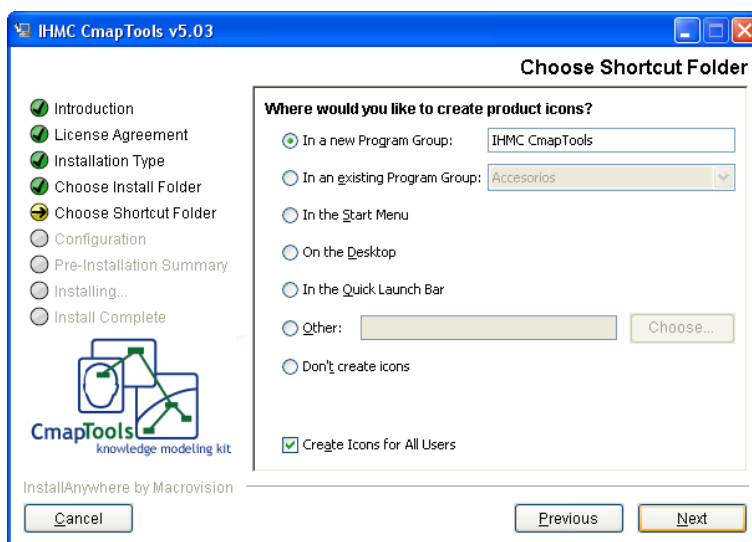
IHMC CmapTools v5.03

Choose Shortcut Folder

Introduction
License Agreement
Installation Type
Choose Install Folder
Choose Shortcut Folder
Configuration
Pre-Installation Summary
Installing...
Install Complete

CmapTools
knowledge modeling kit

Where would you like to create product icons?

In a new Program Group: IHMC CmapTools

In an existing Program Group: Accesorios

In the Start Menu

On the Desktop

In the Quick Launch Bar

Other: Choose...

Don't create icons

Create Icons for All Users

InstallAnywhere by Macrovision

Cancel

Previous

Next